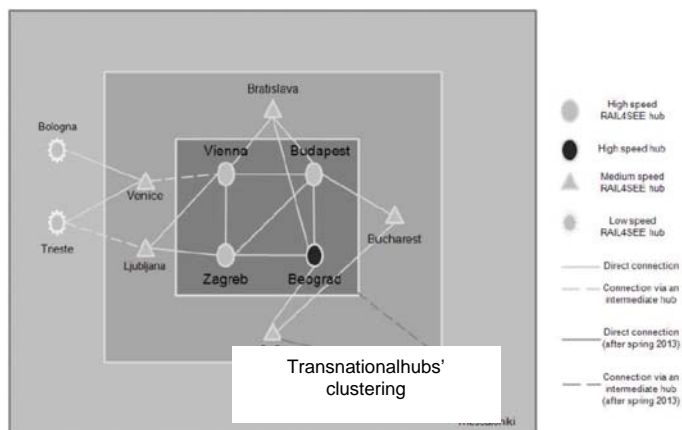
Bratislava

Bologna

Vienna

Budapest

Venice

Trieste

Ljubljana

Bucharest

Zagreb

Beograd

Transnationalhubs' clustering

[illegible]ssaloniki

High speed RAIL4SEE hub

High speed hub

Medium speed RAIL4SEE hub

Low speed RAIL4SEE hub

Direct connection

Connection via an intermediate hub

Direct connection (after spring 2013)

Connection via an intermediate hub (after spring 2013)